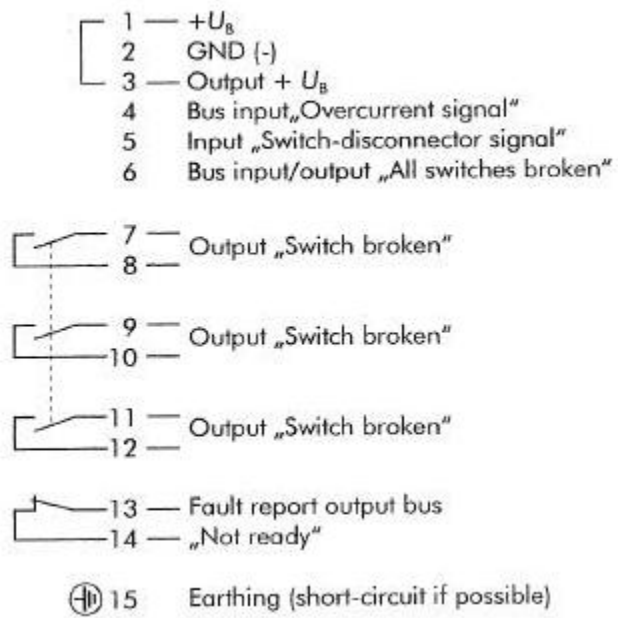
1 — $+U_B$
2 GND (-)
3 — Output + $U_B$
4 Bus input„Overcurrent signal"
5 Input „Switch-disconnector signal"
6 Bus input/output „All switches broken"

7 — Output „Switch broken"
8 —

9 — Output „Switch broken"
10 —

11 — Output „Switch broken"
12 —

13 — Fault report output bus
14 — „Not ready"

15 Earthing (short-circuit if possible)